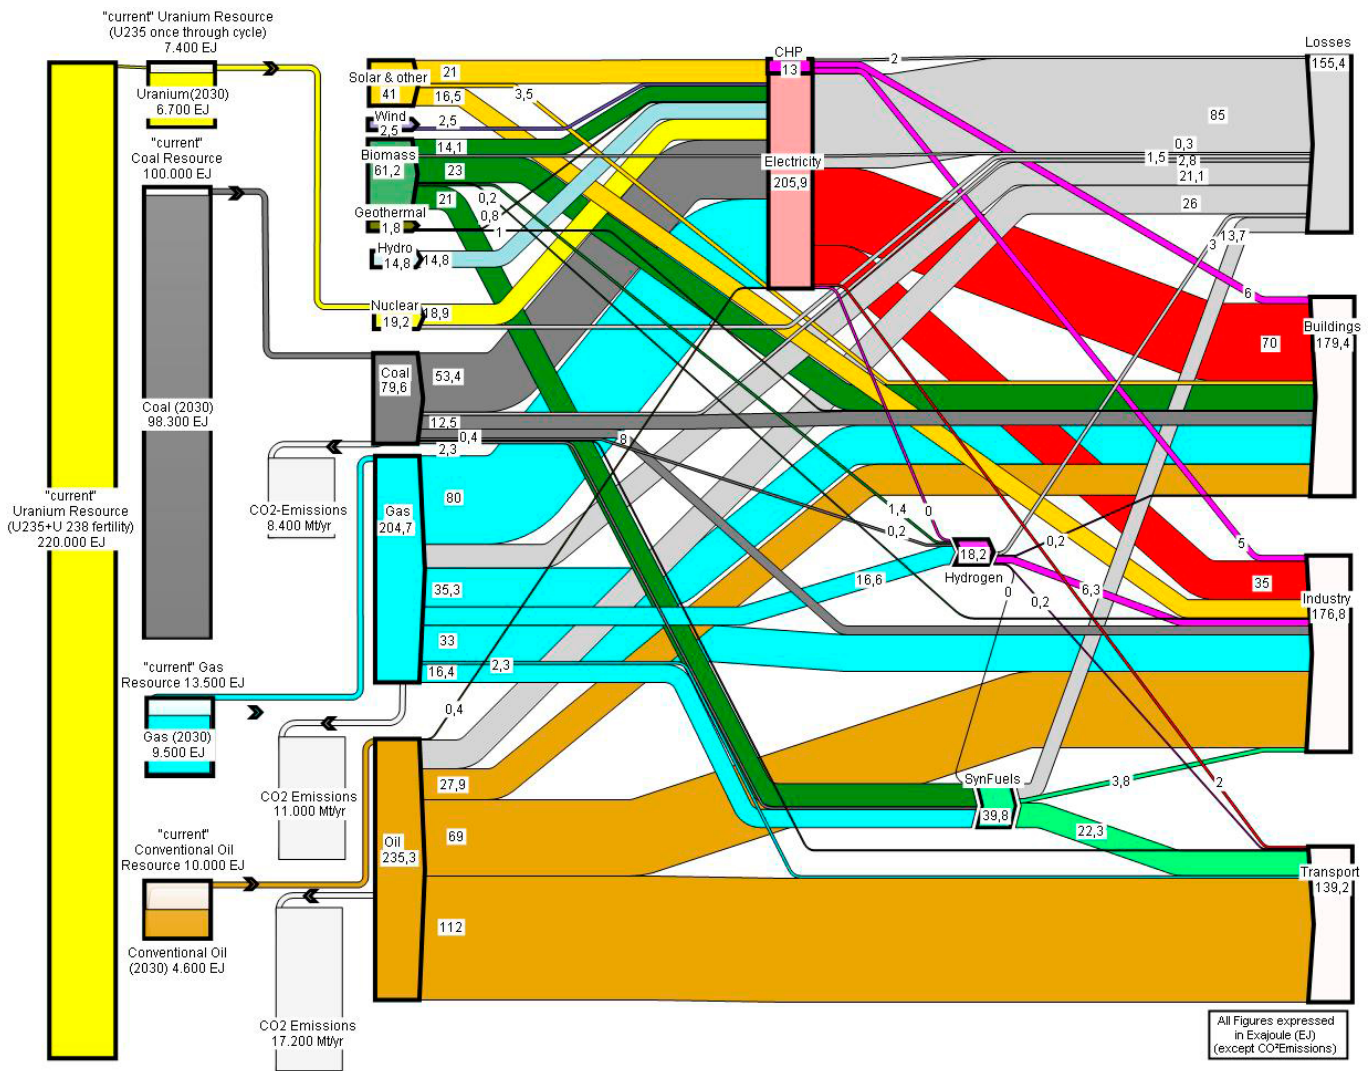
"current" Uranium Resource
(U235 once through cycle)
7.400 EJ

Uranium(2030)
6.700 EJ

"current"
Coal Resource
100.000 EJ

Coal (2030)
98.300 EJ

"current"
Uranium Resource
(U235+U 238 fertility)
220.000 EJ

"current" Gas
Resource 13.500 EJ

Gas (2030)
9.500 EJ

"current"
Conventional Oil
Resource 10.000 EJ

Conventional Oil
(2030) 4.600 EJ

CO2-Emissions
8.400 Mt/yr

CO2 Emissions
11.000 Mt/yr

CO2 Emissions
17.200 Mt/yr

Solar & other
41
21
16,5
3,5
Wind
2,5
2,5
Biomass
61,2
14,1
23
21
0,2
0,8
1
Geothermal
1,8
Hydro
14,8
14,8
Nuclear
19,2
18,9

Coal
79,6
53,4
12,5
0,4
2,3
8

Gas
204,7
80
35,3
33
16,4
2,3

Oil
235,3
0,4
27,9
69
112

CHP
13
2
Electricity
205,9

Losses
155,4
85
0,3
1,5
2,8
21,1
26
3
13,7

Buildings
179,4
6
70

Industry
176,8
5
35

Hydrogen
18,2
1,4
0,2
0
16,6
0,2
0
0,2
6,3

SynFuels
39,8
3,8
22,3
2

Transport
139,2

All Figures expressed
in Exajoule (EJ)
(except CO²Emissions)